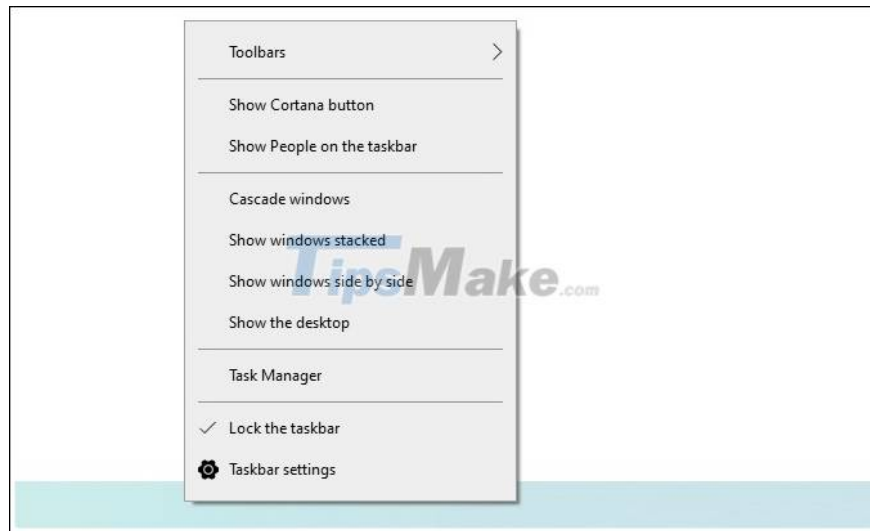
Toolbars >

Show Cortana button

Show People on the taskbar

Cascade windows

Show windows stacked

Show windows side by side

Show the desktop

Task Manager

✓ Lock the taskbar

Taskbar settings

TipsMake.com